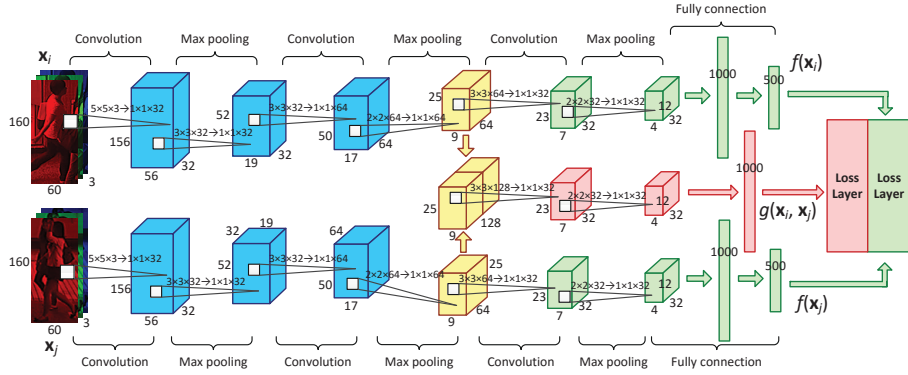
Convolution Max pooling Convolution Max pooling Convolution Max pooling Fully connection

$\mathbf{x}_i$

160 60 3

5×5×3→1×1×32

156 56 32

3×3×32→1×1×32

52 19 32

3×3×32→1×1×64

50 17 64

2×2×64→1×1×64

25 9 64

3×3×64→1×1×32

23 7 32

2×2×32→1×1×32

12 4 32

1000 500 $f(\mathbf{x}_i)$

25 9 128

3×3×128→1×1×32

7 32

2×2×32→1×1×32

12 4

1000

$g(\mathbf{x}_i, \mathbf{x}_j)$

Loss Layer

Loss Layer

160 60 3

5×5×3→1×1×32

156 56 32

3×3×32→1×1×32

32 19 52 32

3×3×32→1×1×64

64 50 17

2×2×64→1×1×64

25 9 64

3×3×64→1×1×32

23 7 32

2×2×32→1×1×32

12 4 32

1000 500 $f(\mathbf{x}_j)$

$\mathbf{x}_j$

Convolution Max pooling Convolution Max pooling Convolution Max pooling Fully connection